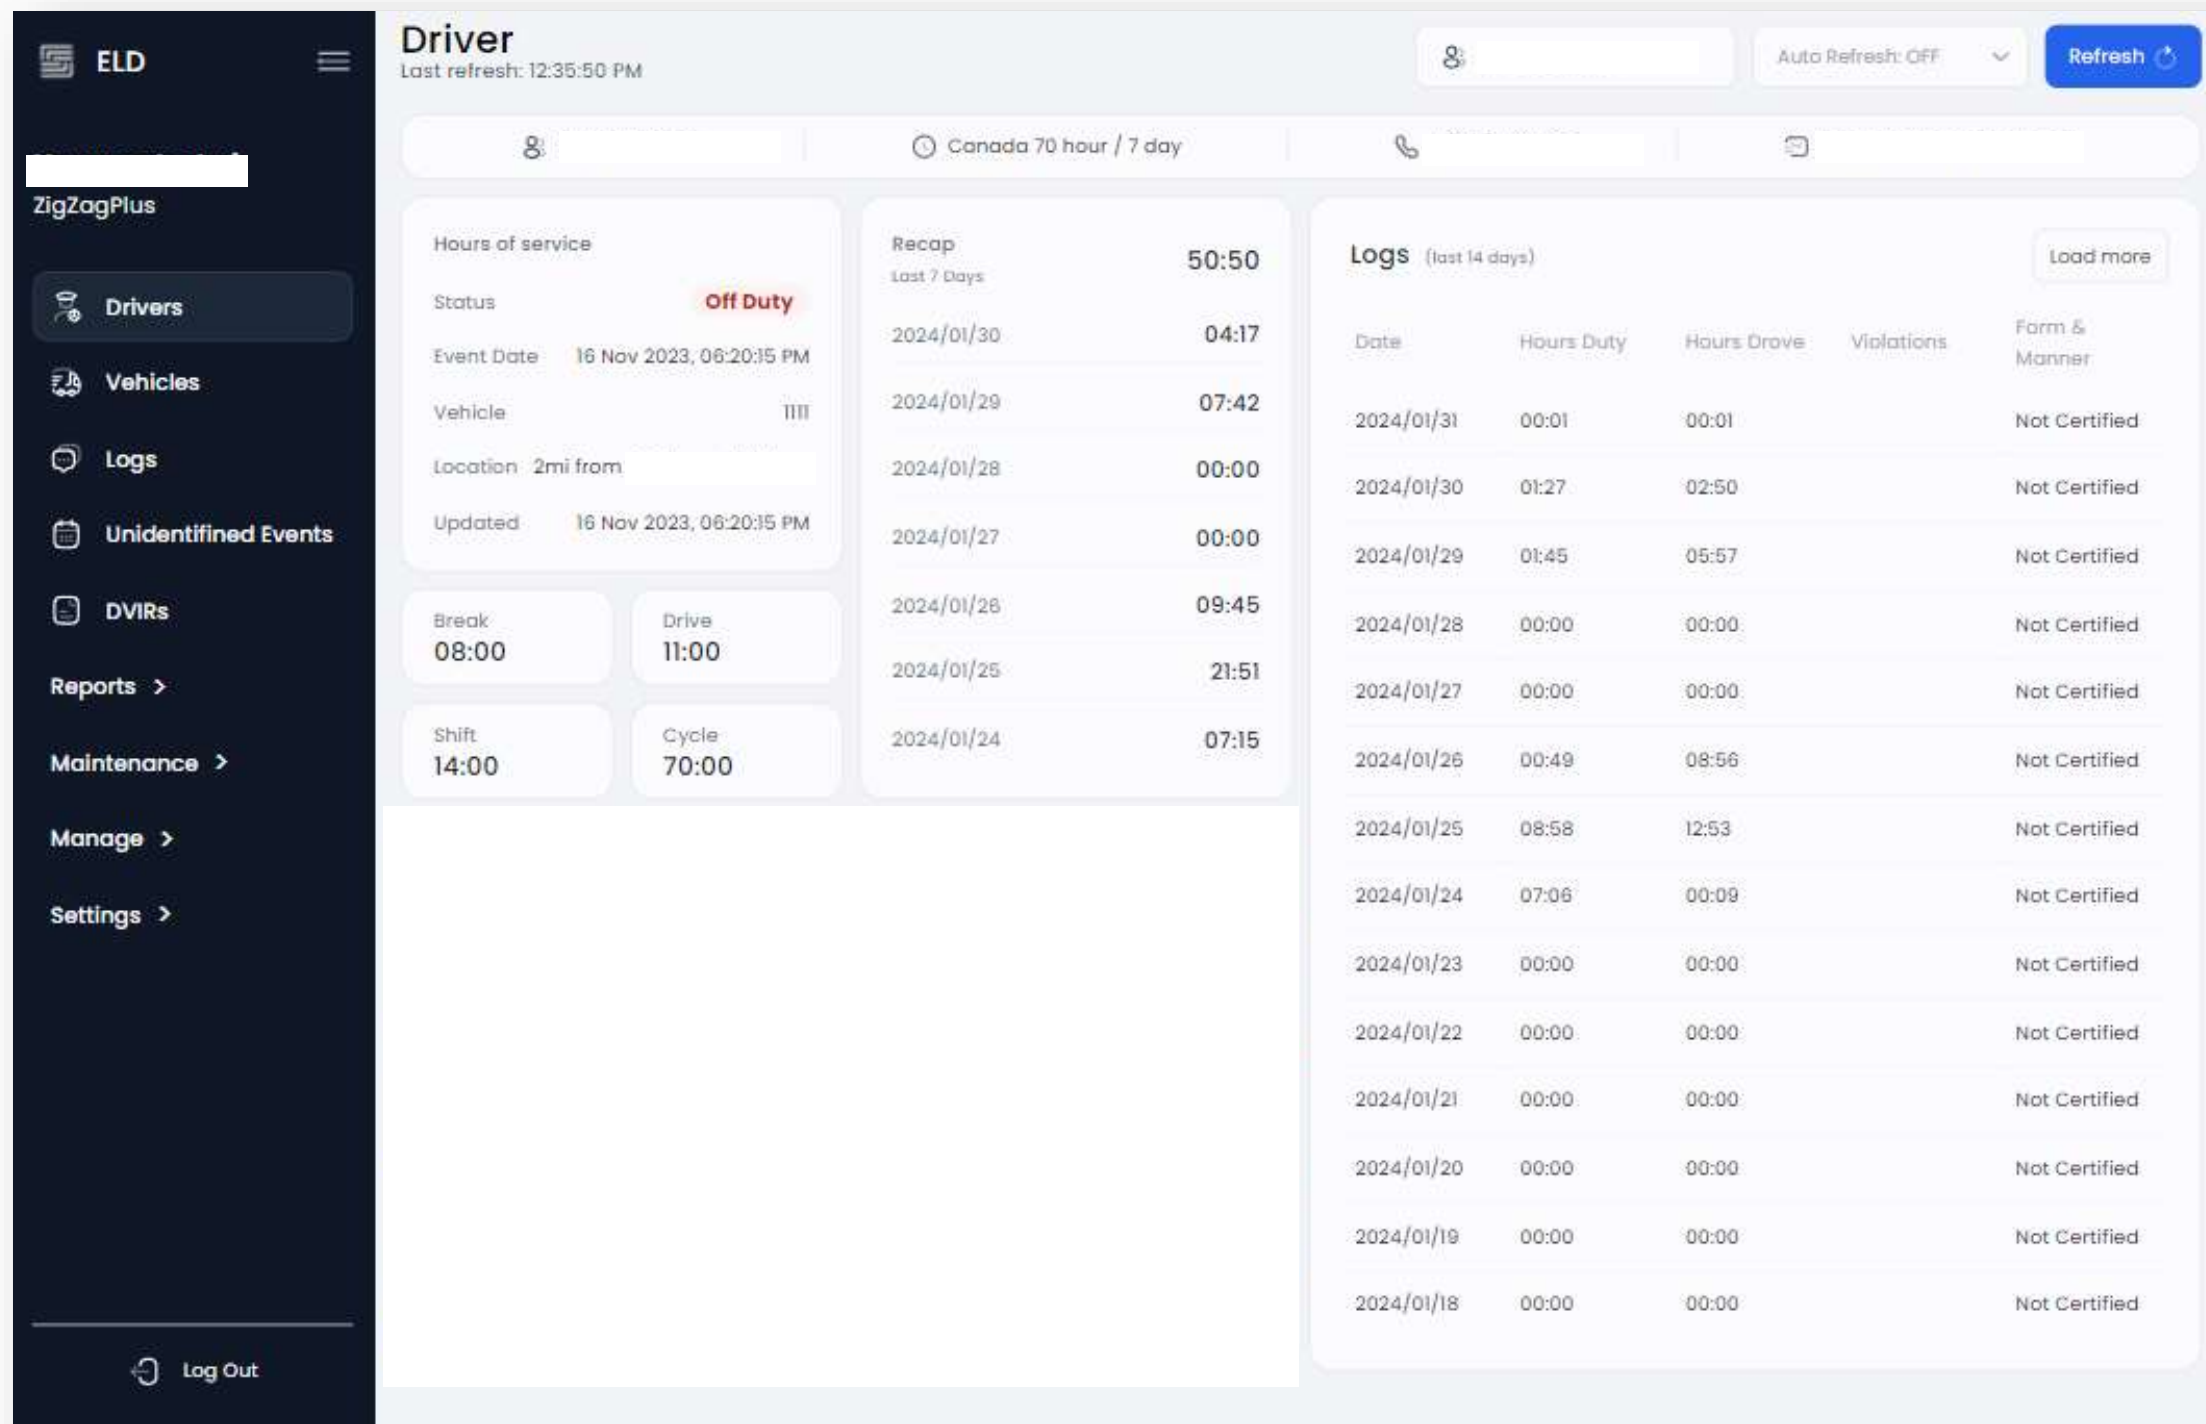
ELD

ZigZagPlus

Drivers
Vehicles
Logs
Unidentified Events
DVIRs
Reports >
Maintenance >
Manage >
Settings >

Log Out

Driver
Last refresh: 12:35:50 PM

Auto Refresh: OFF
Refresh

Canada 70 hour / 7 day

Hours of service
Status Off Duty
Event Date 16 Nov 2023, 06:20:15 PM
Vehicle 1111
Location 2mi from
Updated 16 Nov 2023, 06:20:15 PM

Break
08:00

Drive
11:00

Shift
14:00

Cycle
70:00

Recap
Last 7 Days
50:50

| | |
|---|---|
| 2024/01/30 | 04:17 |
| 2024/01/29 | 07:42 |
| 2024/01/28 | 00:00 |
| 2024/01/27 | 00:00 |
| 2024/01/26 | 09:45 |
| 2024/01/25 | 21:51 |
| 2024/01/24 | 07:15 |

Logs (last 14 days)
Load more

| Date | Hours Duty | Hours Drove | Violations | Form & Manner |
|---|---|---|---|---|
| 2024/01/31 | 00:01 | 00:01 | | Not Certified |
| 2024/01/30 | 01:27 | 02:50 | | Not Certified |
| 2024/01/29 | 01:45 | 05:57 | | Not Certified |
| 2024/01/28 | 00:00 | 00:00 | | Not Certified |
| 2024/01/27 | 00:00 | 00:00 | | Not Certified |
| 2024/01/26 | 00:49 | 08:56 | | Not Certified |
| 2024/01/25 | 08:58 | 12:53 | | Not Certified |
| 2024/01/24 | 07:06 | 00:09 | | Not Certified |
| 2024/01/23 | 00:00 | 00:00 | | Not Certified |
| 2024/01/22 | 00:00 | 00:00 | | Not Certified |
| 2024/01/21 | 00:00 | 00:00 | | Not Certified |
| 2024/01/20 | 00:00 | 00:00 | | Not Certified |
| 2024/01/19 | 00:00 | 00:00 | | Not Certified |
| 2024/01/18 | 00:00 | 00:00 | | Not Certified |